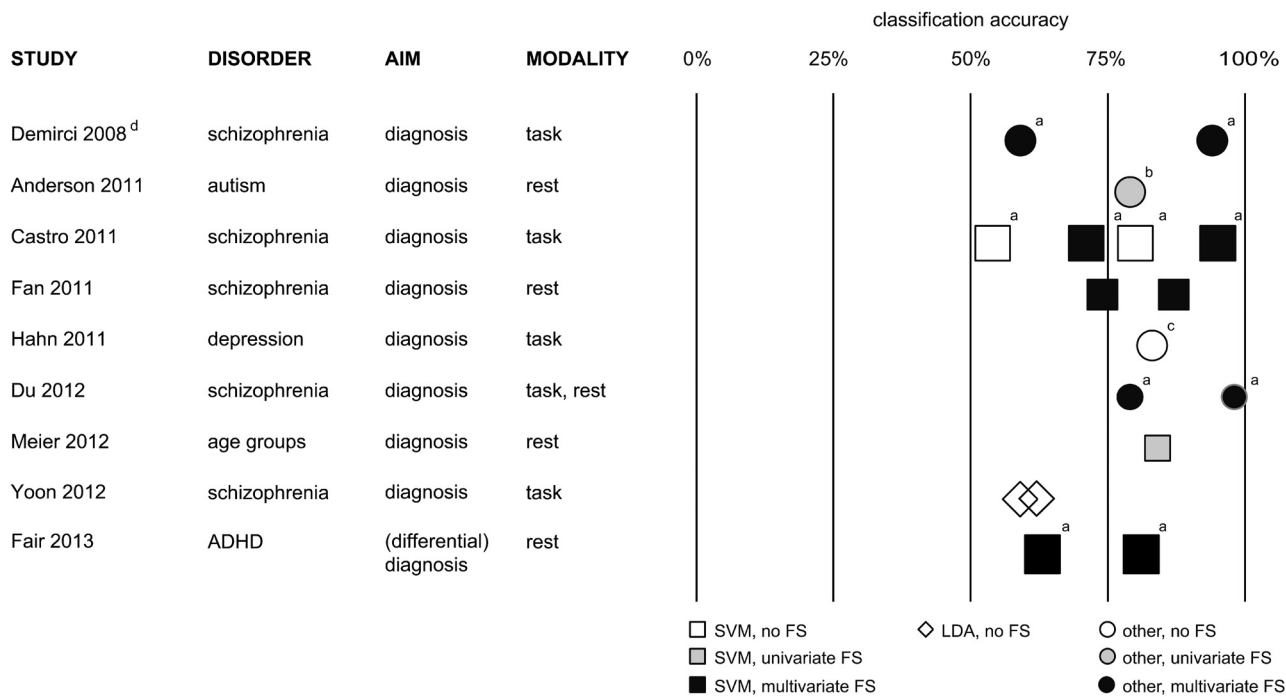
classification accuracy

| STUDY | DISORDER | AIM | MODALITY |
|---|---|---|---|
| Demirci 2008 $^{d}$ | schizophrenia | diagnosis | task |
| Anderson 2011 | autism | diagnosis | rest |
| Castro 2011 | schizophrenia | diagnosis | task |
| Fan 2011 | schizophrenia | diagnosis | rest |
| Hahn 2011 | depression | diagnosis | task |
| Du 2012 | schizophrenia | diagnosis | task, rest |
| Meier 2012 | age groups | diagnosis | rest |
| Yoon 2012 | schizophrenia | diagnosis | task |
| Fair 2013 | ADHD | (differential) diagnosis | rest |

0% 25% 50% 75% 100%

a a b a a a a c a a a a

SVM, no FS
SVM, univariate FS
SVM, multivariate FS
LDA, no FS
other, no FS
other, univariate FS
other, multivariate FS